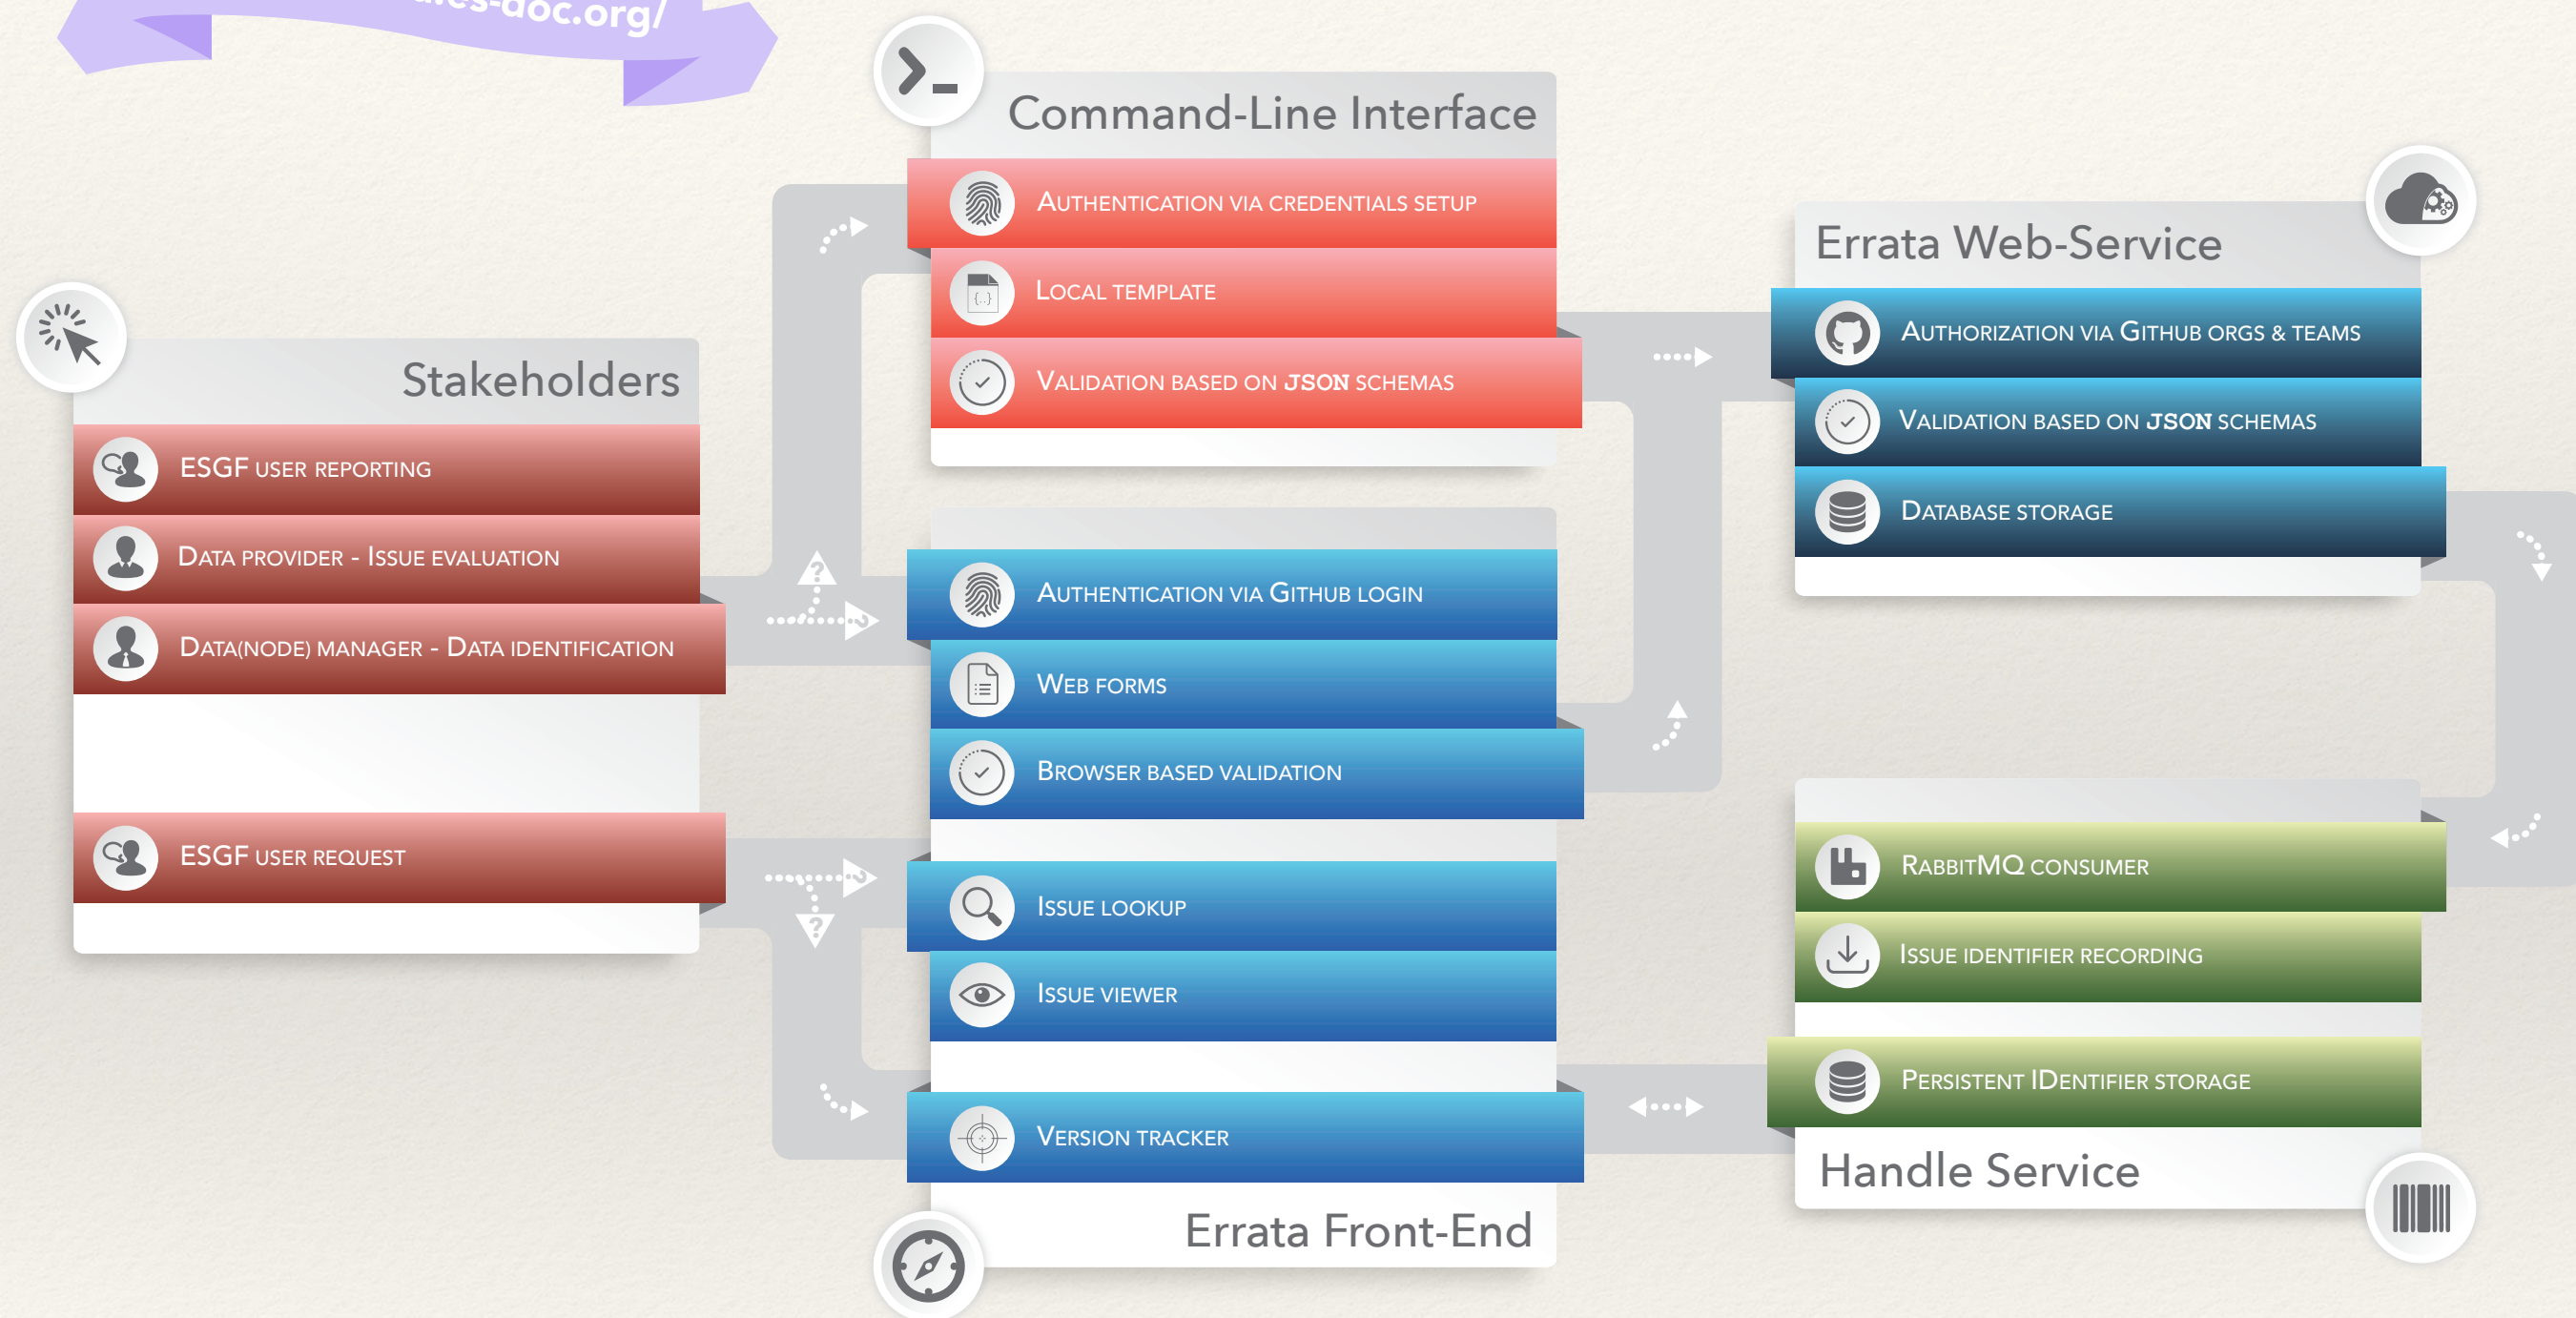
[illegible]es-doc.org/

Command-Line Interface

Authentication via credentials setup

Local template

Validation based on JSON schemas

Errata Web-Service

Authorization via GitHub orgs & teams

Validation based on JSON schemas

Database storage

Stakeholders

ESGF user reporting

Data provider - Issue evaluation

Data(node) manager - Data identification

ESGF user request

Authentication via GitHub login

Web forms

Browser based validation

Issue lookup

Issue viewer

Version tracker

Errata Front-End

RabbitMQ consumer

Issue identifier recording

Persistent IDentifier storage

Handle Service